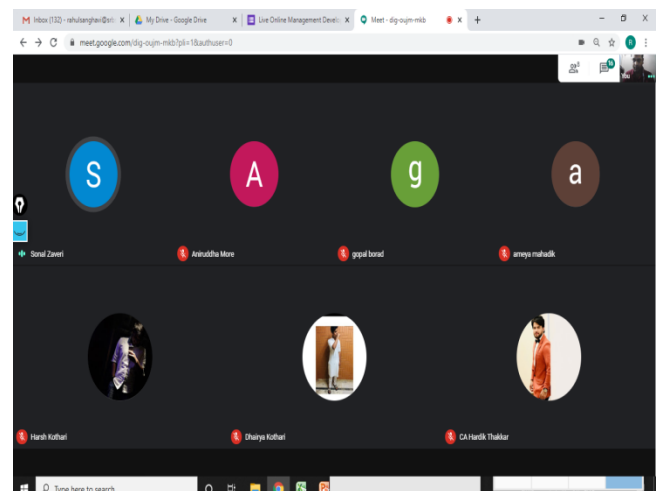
Inbox (132) - rahulsanghavi@sri
My Drive - Google Drive
Live Online Management Develo
Meet - dig-oujm-mkb
meet.google.com/dig-oujm-mkb?pli=1&authuser=0
8
16
You
S
A
g
a
Sonal Zaveri
Aniruddha More
gopal borad
ameya mahadik
Harsh Kothari
Dhairya Kothari
CA Hardik Thakkar
Type here to search